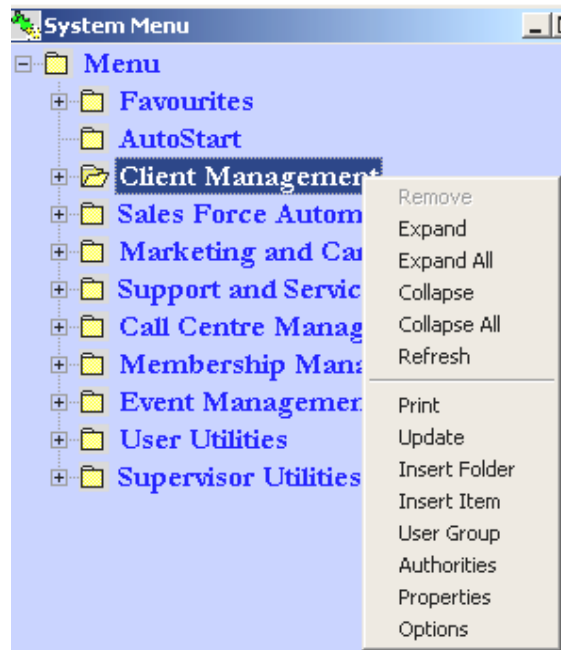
System Menu

Menu
Favourites
AutoStart
Client Management
Sales Force Autom
Marketing and Ca
Support and Servic
Call Centre Manag
Membership Mana
Event Managemen
User Utilities
Supervisor Utilities

Remove
Expand
Expand All
Collapse
Collapse All
Refresh
Print
Update
Insert Folder
Insert Item
User Group
Authorities
Properties
Options